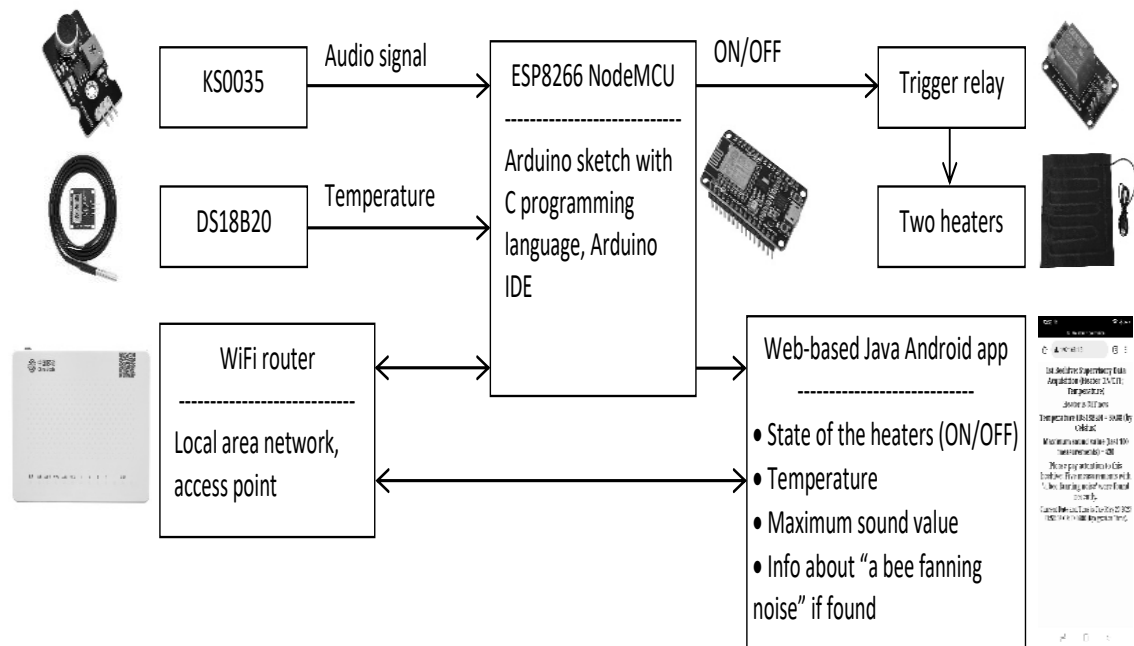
KS0035

Audio signal

ESP8266 NodeMCU

---------------------------

Arduino sketch with C programming language, Arduino IDE

ON/OFF

Trigger relay

Two heaters

DS18B20

Temperature

WiFi router

---------------------------

Local area network, access point

Web-based Java Android app

---------------------------

• State of the heaters (ON/OFF)

• Temperature

• Maximum sound value

• Info about "a bee fanning noise" if found

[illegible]